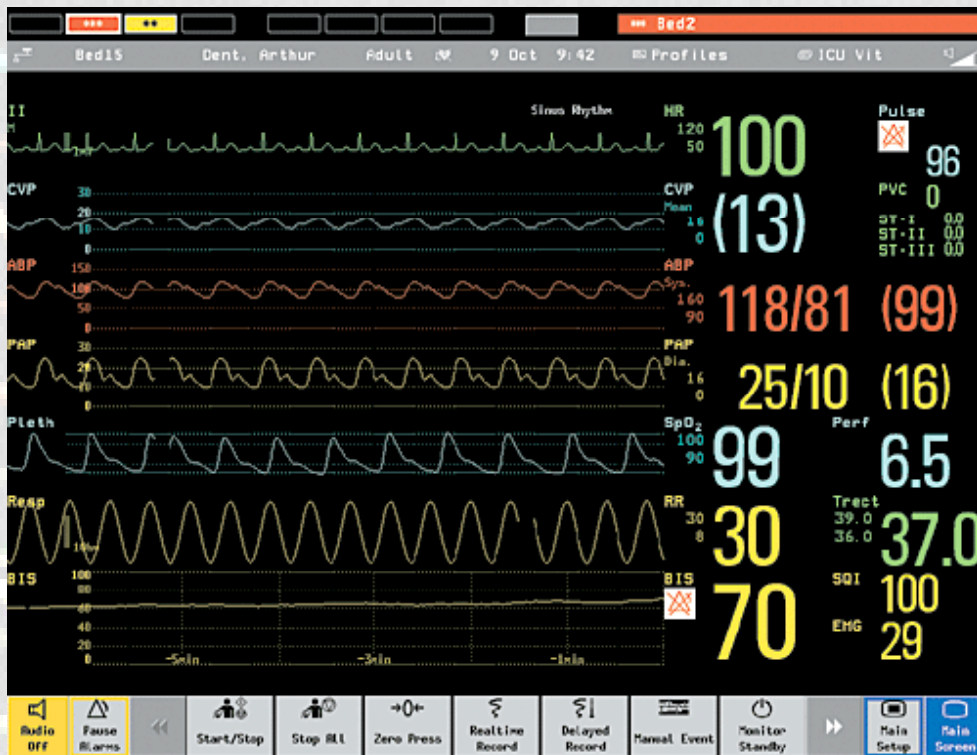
*** ** Bed2

Bed15 Dent, Arthur Adult 9 Oct 9:42 Profiles ICU Vit

II
M
Sinus Rhythm
HR
120
50
100
Pulse
96
PVC 0
ST-I 0.0
ST-II 0.0
ST-III 0.0

CVP
30
20
10
0
CVP
Mean
16
0
(13)

ABP
150
100
50
0
ABP
Sys.
160
90
118/81 (99)

PAP
30
20
10
0
PAP
Dia.
16
0
25/10 (16)

Pleth
SpO$_2$
100
90
99
Perf
6.5

Resp
RR
30
8
30
Trect
39.0
36.0
37.0

BIS
100
80
60
40
20
0
-5min -3min -1min
BIS
70
SQI 100
EMG 29

Audio Off
Pause Alarms
Start/Stop
Stop All
Zero Press
Realtime Record
Delayed Record
Manual Event
Monitor Standby
Main Setup
Main Screen